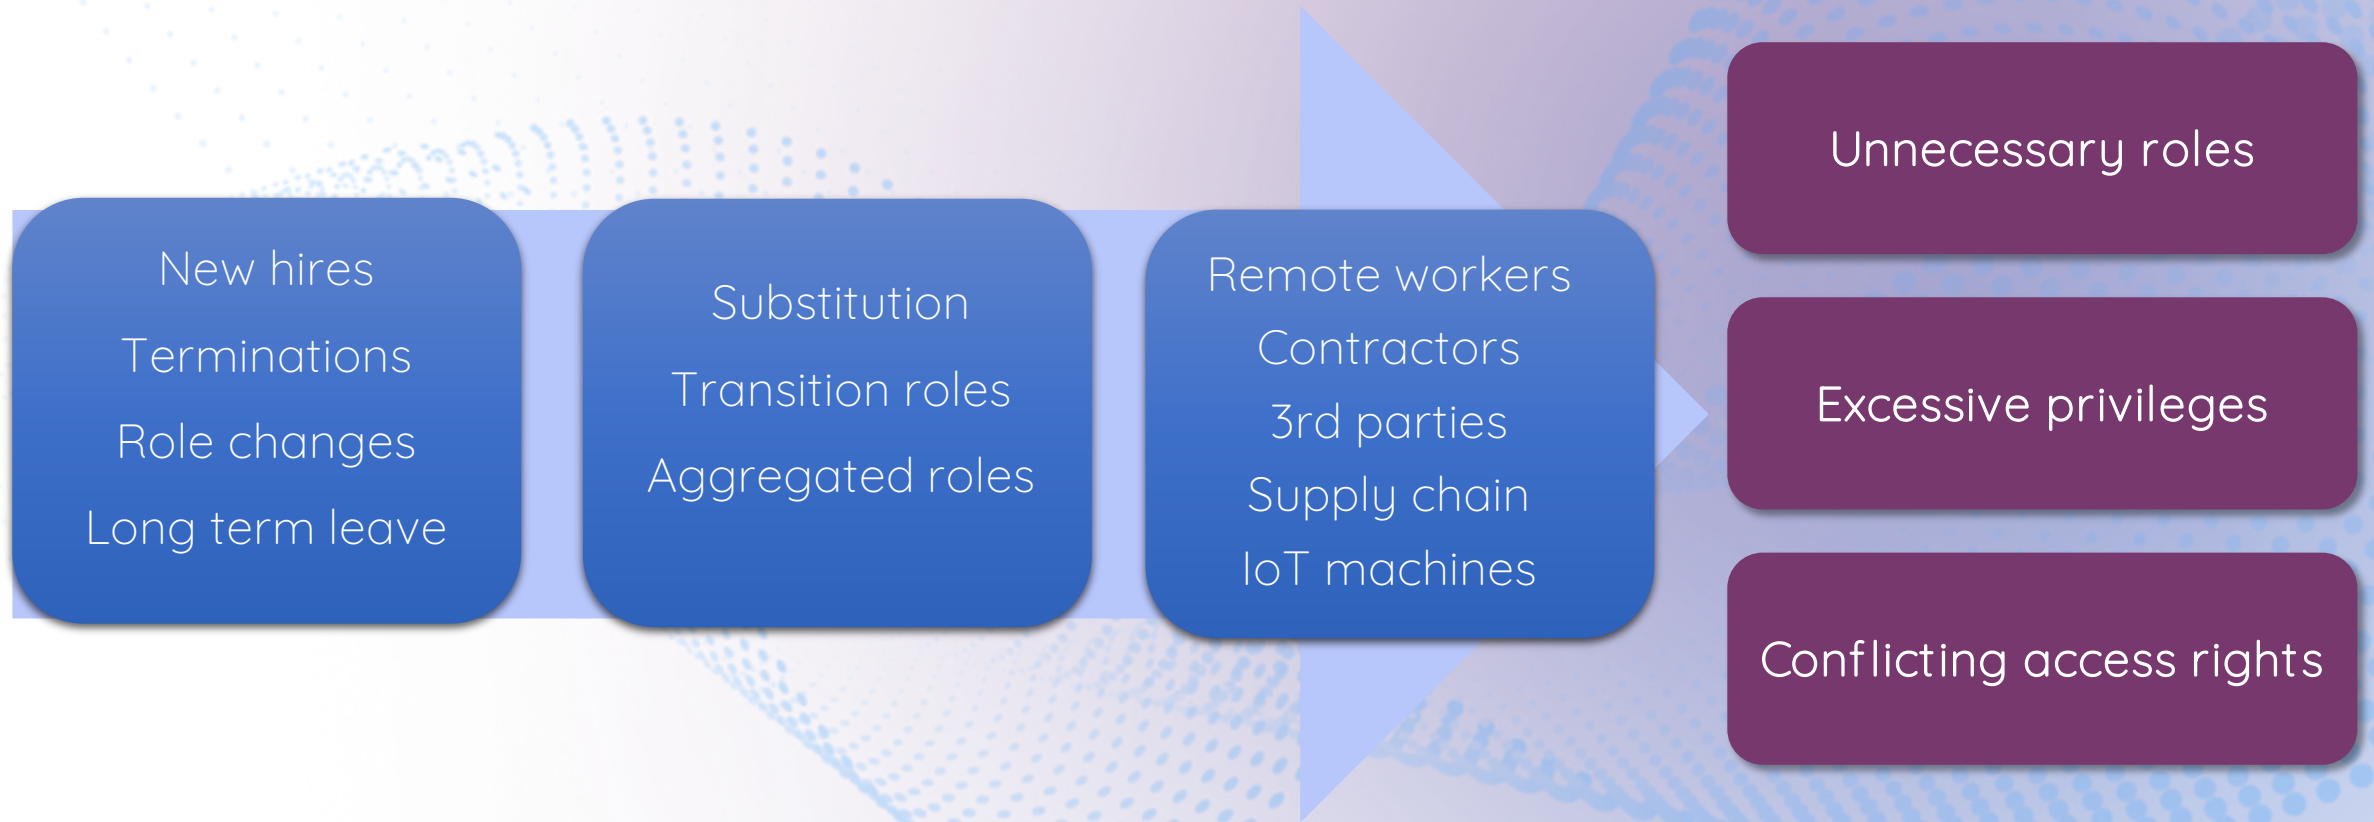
New hires
Terminations
Role changes
Long term leave

Substitution
Transition roles
Aggregated roles

Remote workers
Contractors
3rd parties
Supply chain
IoT machines

Unnecessary roles

Excessive privileges

Conflicting access rights